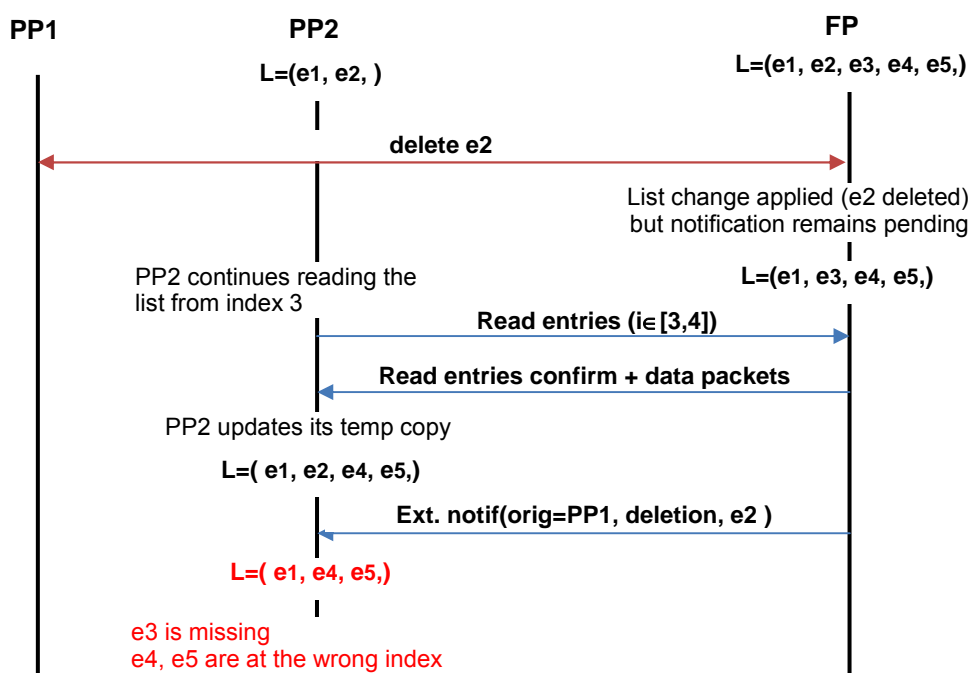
PP1

PP2

FP

L=(e1, e2, )

L=(e1, e2, e3, e4, e5,)

delete e2

List change applied (e2 deleted) but notification remains pending

L=(e1, e3, e4, e5,)

PP2 continues reading the list from index 3

Read entries ($i \in [3,4]$)

Read entries confirm + data packets

PP2 updates its temp copy

L=( e1, e2, e4, e5,)

Ext. notif(orig=PP1, deletion, e2 )

L=( e1, e4, e5,)

e3 is missing
e4, e5 are at the wrong index